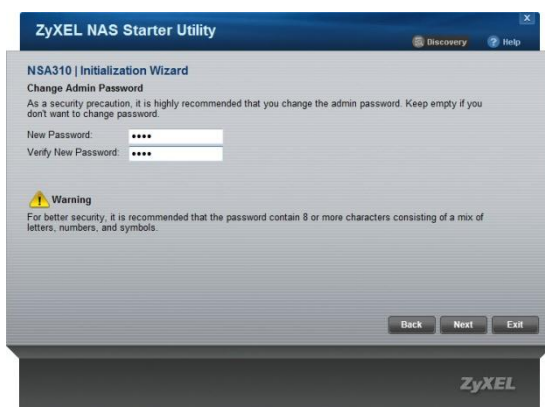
ZyXEL NAS Starter Utility

Discovery Help

NSA310 | Initialization Wizard

Change Admin Password

As a security precaution, it is highly recommended that you change the admin password. Keep empty if you don't want to change password.

New Password: ••••

Verify New Password: ••••

Warning

For better security, it is recommended that the password contain 8 or more characters consisting of a mix of letters, numbers, and symbols.

Back Next Exit

ZyXEL